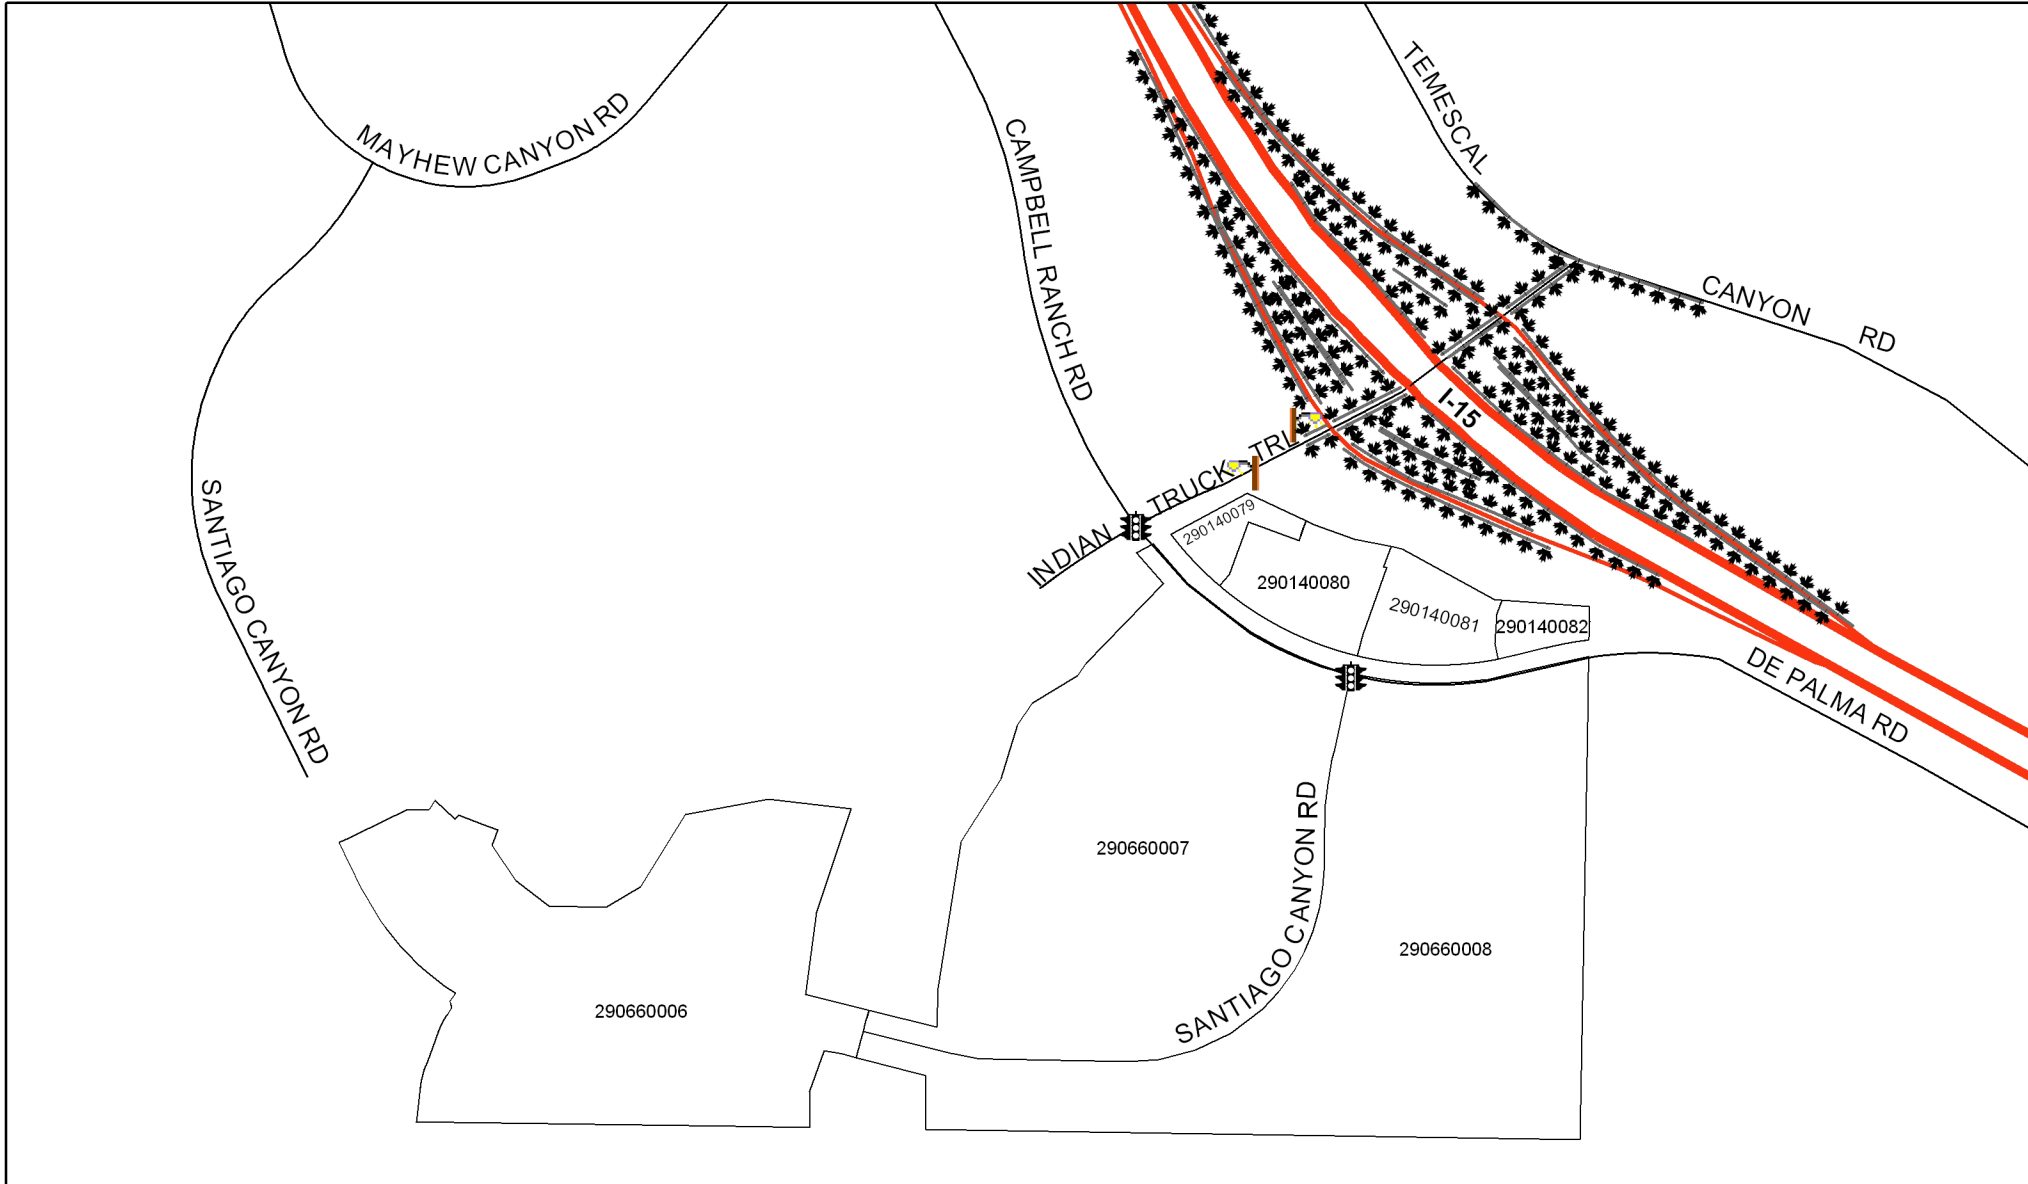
MAYHEW CANYON RD

CAMPBELL RANCH RD

TEMESCAL

CANYON RD

I-15

INDIAN TRUCK TRL

SANTIAGO CANYON RD

290140079

290140080

290140081

290140082

DE PALMA RD

290660007

SANTIAGO CANYON RD

290660008

290660006